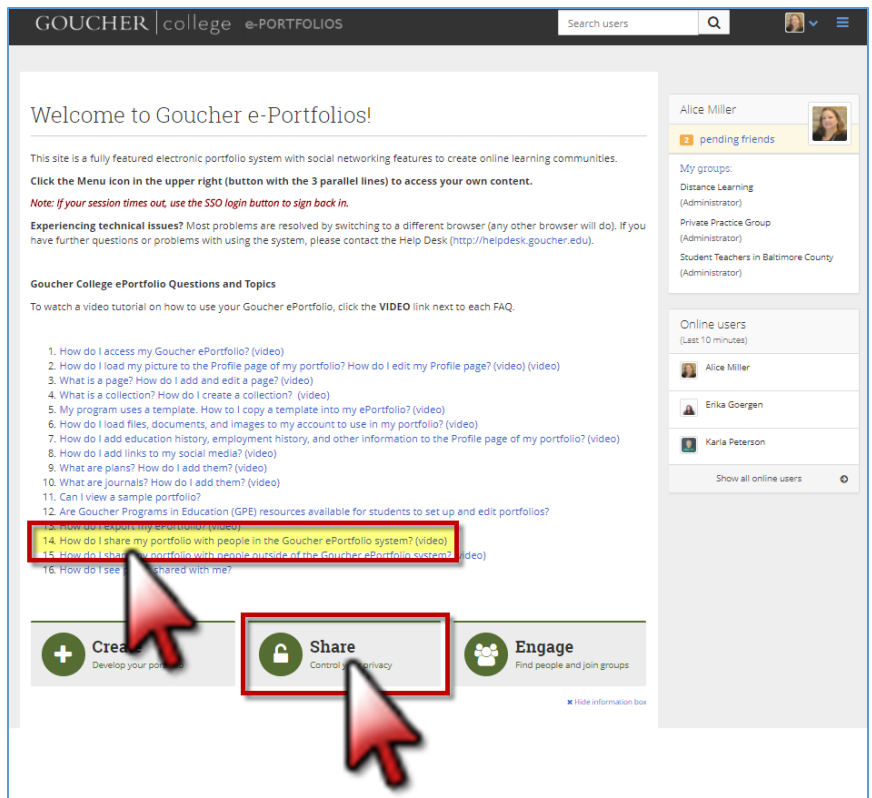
GOUCHER | college e-PORTFOLIOS

Search users

Welcome to Goucher e-Portfolios!

This site is a fully featured electronic portfolio system with social networking features to create online learning communities.

Click the Menu icon in the upper right (button with the 3 parallel lines) to access your own content.

Note: If your session times out, use the SSO login button to sign back in.

Experiencing technical issues? Most problems are resolved by switching to a different browser (any other browser will do). If you have further questions or problems with using the system, please contact the Help Desk (http://helpdesk.goucher.edu).

Goucher College ePortfolio Questions and Topics

To watch a video tutorial on how to use your Goucher ePortfolio, click the VIDEO link next to each FAQ.

1. How do I access my Goucher ePortfolio? (video)
2. How do I load my picture to the Profile page of my portfolio? How do I edit my Profile page? (video) (video)
3. What is a page? How do I add and edit a page? (video)
4. What is a collection? How do I create a collection? (video)
5. My program uses a template. How to I copy a template into my ePortfolio? (video)
6. How do I load files, documents, and images to my account to use in my portfolio? (video)
7. How do I add education history, employment history, and other information to the Profile page of my portfolio? (video)
8. How do I add links to my social media? (video)
9. What are plans? How do I add them? (video)
10. What are journals? How do I add them? (video)
11. Can I view a sample portfolio?
12. Are Goucher Programs in Education (GPE) resources available for students to set up and edit portfolios?
13. How do I export my ePortfolio? (video)
14. How do I share my portfolio with people in the Goucher ePortfolio system? (video)
15. How do I share my portfolio with people outside of the Goucher ePortfolio system? (video)
16. How do I see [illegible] shared with me?

Create
Develop your po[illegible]

Share
Control y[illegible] privacy

Engage
Find people and join groups

Hide information box

Alice Miller
2 pending friends
My groups:
Distance Learning
(Administrator)
Private Practice Group
(Administrator)
Student Teachers in Baltimore County
(Administrator)

Online users
(Last 10 minutes)
Alice Miller
Erika Goergen
Karla Peterson
Show all online users